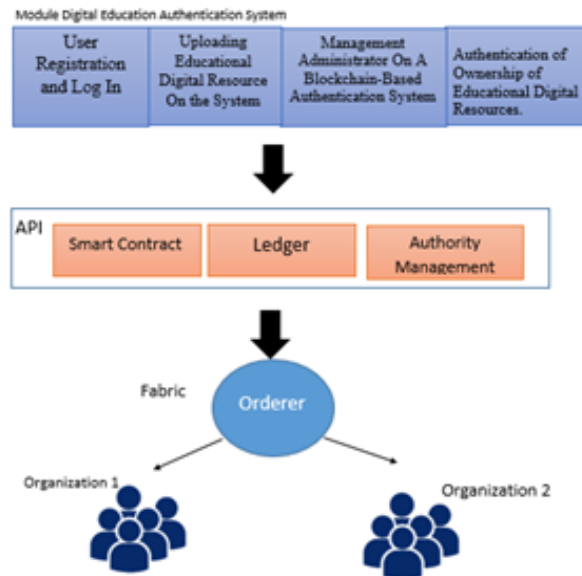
Module Digital Education Authentication System

User Registration and Log In

Uploading Educational Digital Resource On the System

Management Administrator On A Blockchain-Based Authentication System

Authentication of Ownership of Educational Digital Resources.

API

Smart Contract

Ledger

Authority Management

Fabric

Orderer

Organization 1

Organization 2